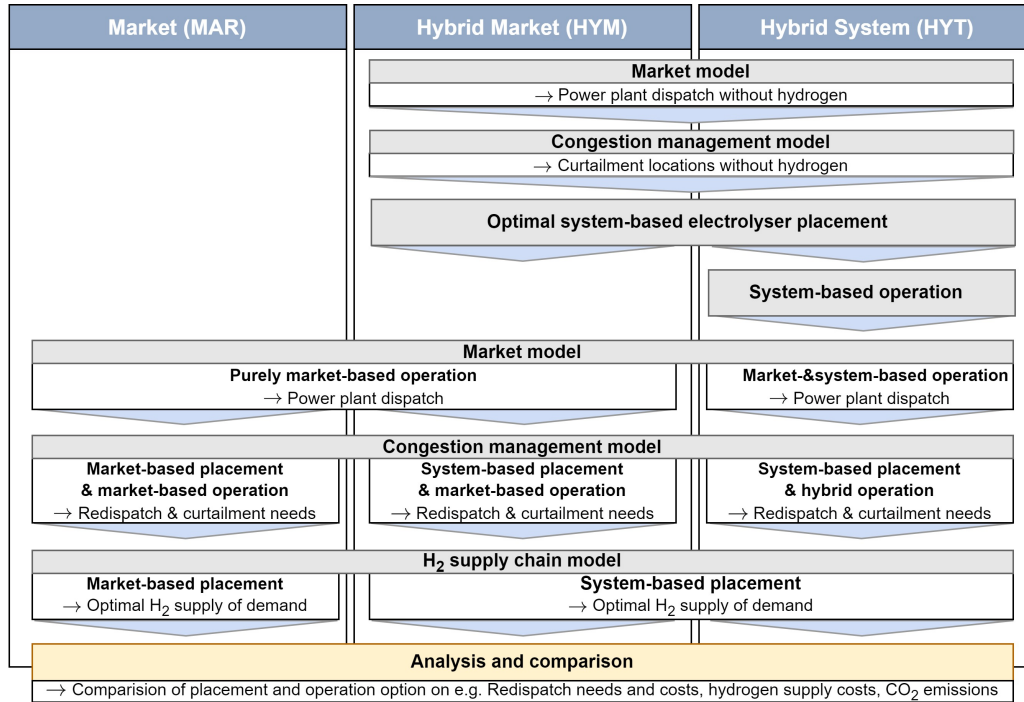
Market (MAR)

Hybrid Market (HYM)

Hybrid System (HYT)

Market model
→ Power plant dispatch without hydrogen

Congestion management model
→ Curtailment locations without hydrogen

Optimal system-based electrolyser placement

System-based operation

Market model

Purely market-based operation
→ Power plant dispatch

Market-&system-based operation
→ Power plant dispatch

Congestion management model

Market-based placement & market-based operation
→ Redispatch & curtailment needs

System-based placement & market-based operation
→ Redispatch & curtailment needs

System-based placement & hybrid operation
→ Redispatch & curtailment needs

$H_2$ supply chain model

Market-based placement
→ Optimal $H_2$ supply of demand

System-based placement
→ Optimal $H_2$ supply of demand

Analysis and comparison
→ Comparision of placement and operation option on e.g. Redispatch needs and costs, hydrogen supply costs, $CO_2$ emissions